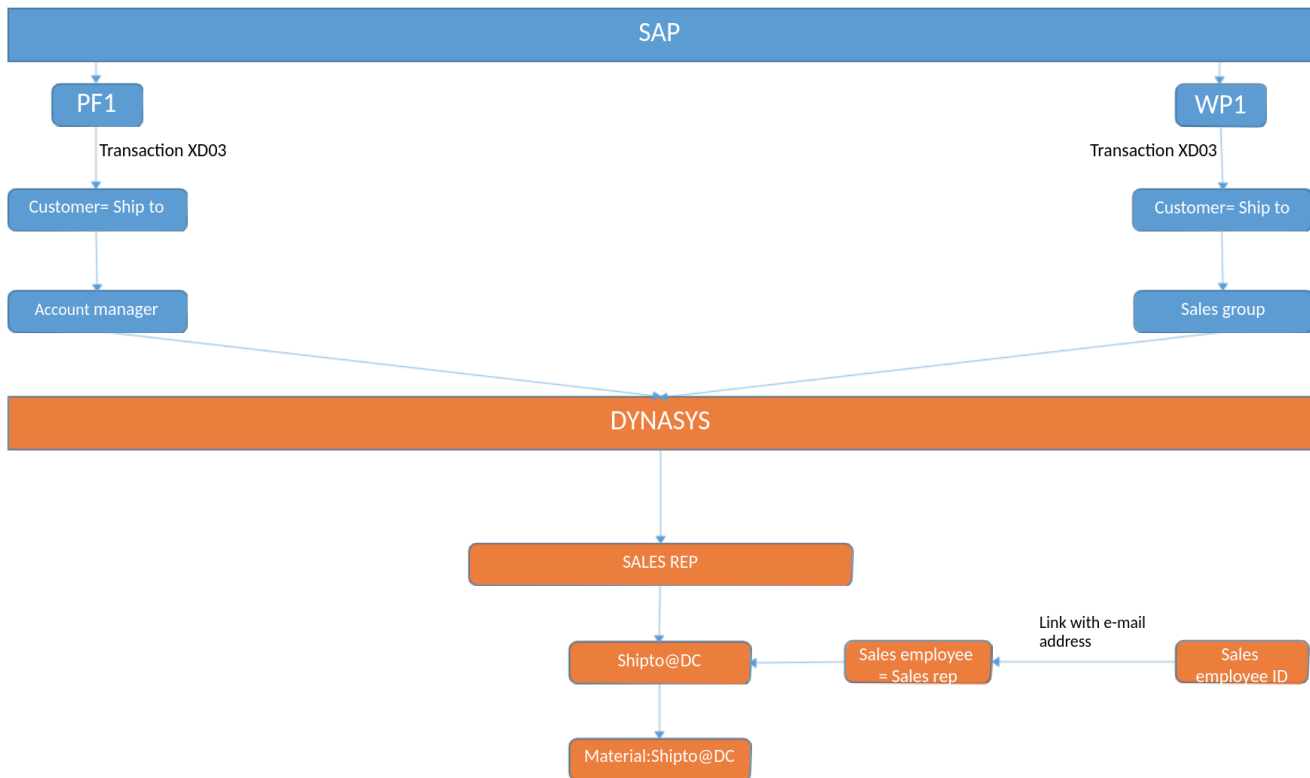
SAP

PF1

Transaction XD03

Customer= Ship to

Account manager

WP1

Transaction XD03

Customer= Ship to

Sales group

DYNASYS

SALES REP

Shipto@DC

Sales employee = Sales rep

Link with e-mail address

Sales employee ID

Material:Shipto@DC